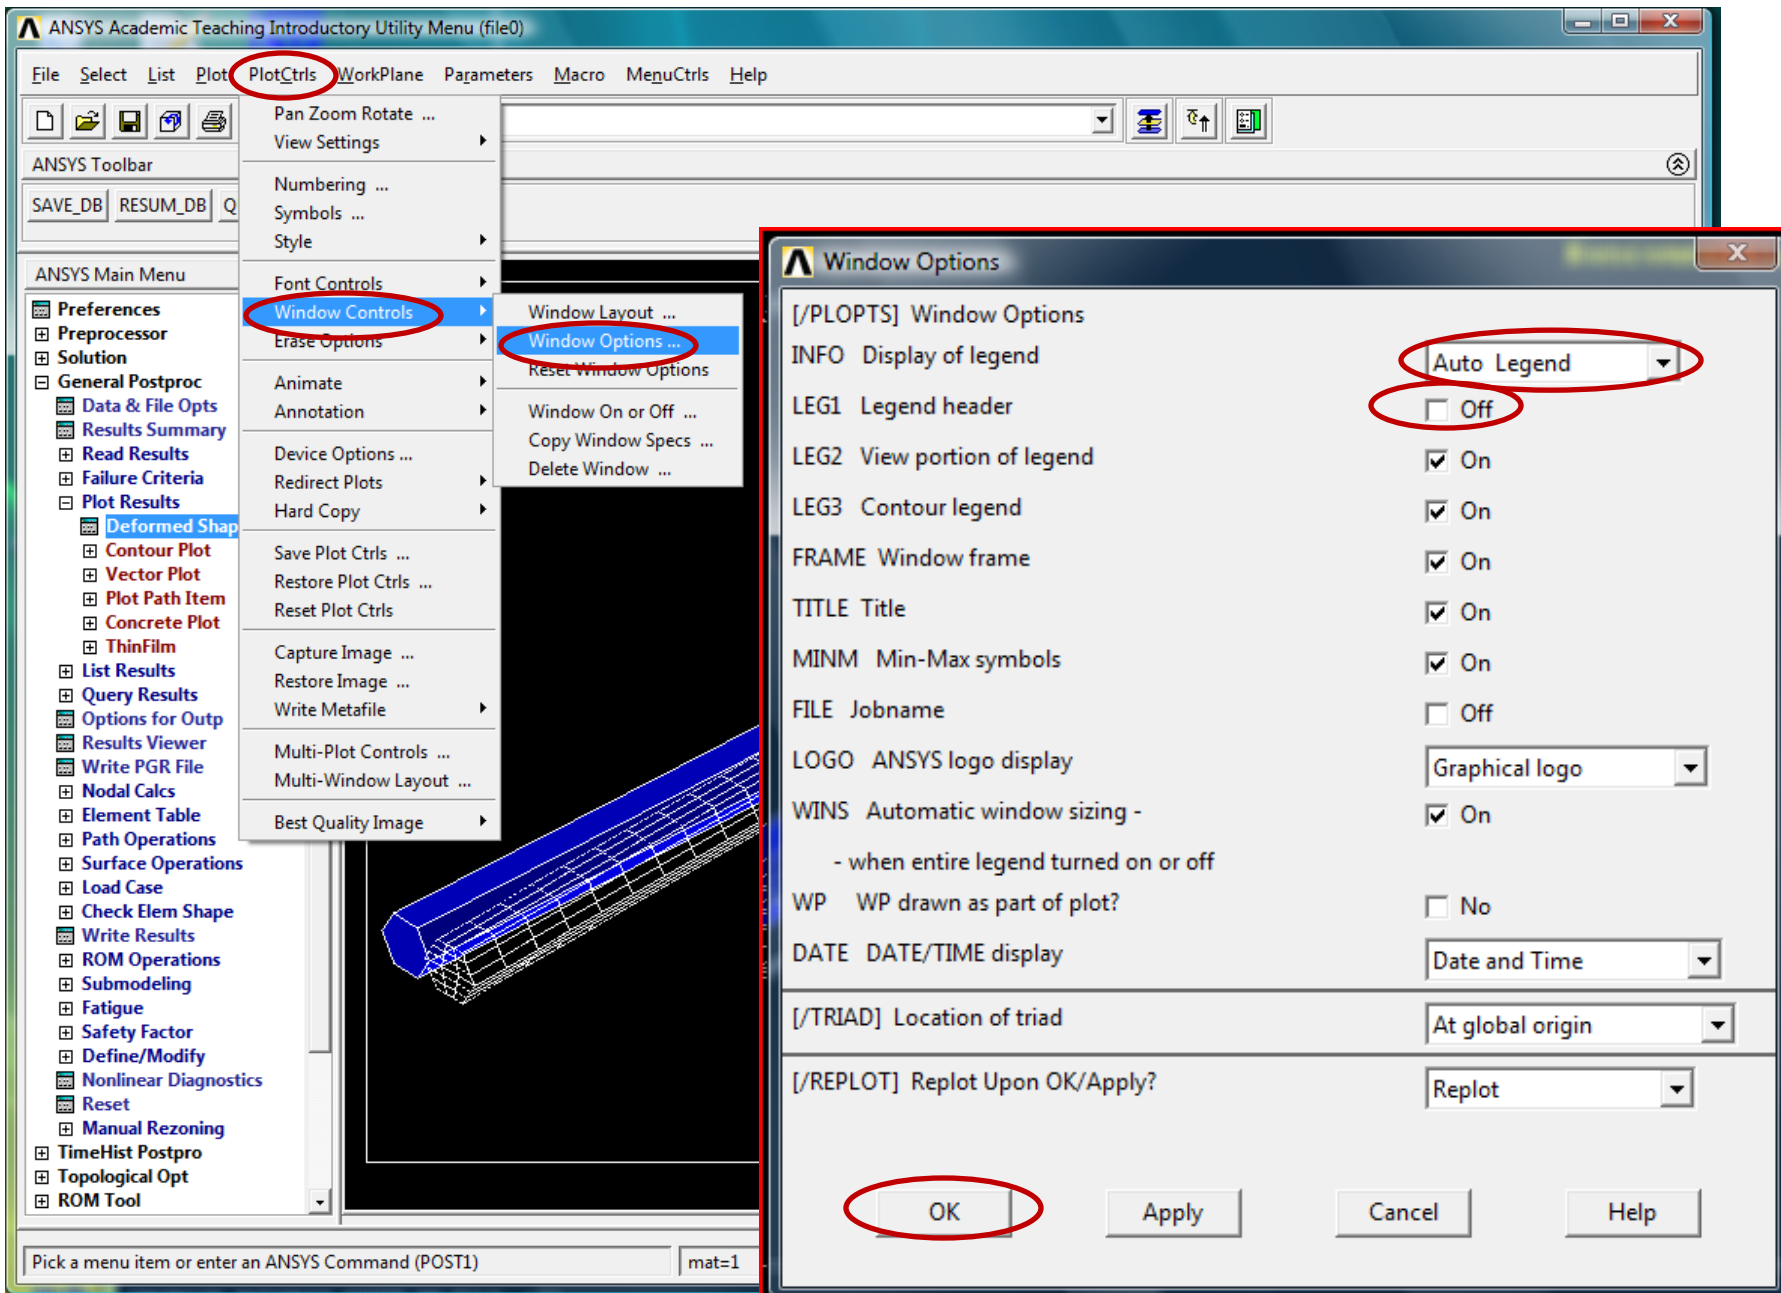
ANSYS Academic Teaching Introductory Utility Menu (file0)

File Select List Plot PlotCtrls WorkPlane Parameters Macro MenuCtrls Help

ANSYS Toolbar

SAVE_DB RESUM_DB Q

ANSYS Main Menu

Preferences
Preprocessor
Solution
General Postproc
Data & File Opts
Results Summary
Read Results
Failure Criteria
Plot Results
Deformed Shap
Contour Plot
Vector Plot
Plot Path Item
Concrete Plot
ThinFilm
List Results
Query Results
Options for Outp
Results Viewer
Write PGR File
Nodal Calcs
Element Table
Path Operations
Surface Operations
Load Case
Check Elem Shape
Write Results
ROM Operations
Submodeling
Fatigue
Safety Factor
Define/Modify
Nonlinear Diagnostics
Reset
Manual Rezoning
TimeHist Postpro
Topological Opt
ROM Tool

Pan Zoom Rotate ...
View Settings
Numbering ...
Symbols ...
Style
Font Controls
Window Controls
Erase Options
Animate
Annotation
Device Options ...
Redirect Plots
Hard Copy
Save Plot Ctrls ...
Restore Plot Ctrls ...
Reset Plot Ctrls
Capture Image ...
Restore Image ...
Write Metafile
Multi-Plot Controls ...
Multi-Window Layout ...
Best Quality Image

Window Layout ...
Window Options ...
Reset Window Options
Window On or Off ...
Copy Window Specs ...
Delete Window ...

Pick a menu item or enter an ANSYS Command (POST1)
mat=1

Window Options

[/PLOPTS] Window Options
INFO Display of legend | Auto Legend
LEG1 Legend header | Off
LEG2 View portion of legend | On
LEG3 Contour legend | On
FRAME Window frame | On
TITLE Title | On
MINM Min-Max symbols | On
FILE Jobname | Off
LOGO ANSYS logo display | Graphical logo
WINS Automatic window sizing - | On
- when entire legend turned on or off
WP WP drawn as part of plot? | No
DATE DATE/TIME display | Date and Time
[/TRIAD] Location of triad | At global origin
[/REPLOT] Replot Upon OK/Apply? | Replot

OK Apply Cancel Help